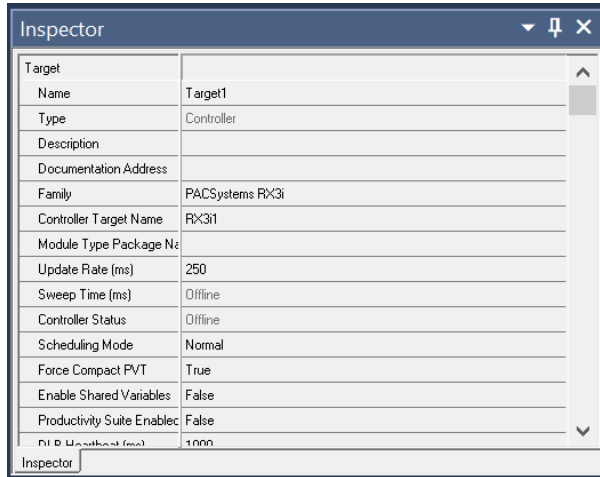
Inspector

| Target | |
|---|---|
| Name | Target1 |
| Type | Controller |
| Description | |
| Documentation Address | |
| Family | PACSystems RX3i |
| Controller Target Name | RX3i1 |
| Module Type Package Na | |
| Update Rate (ms) | 250 |
| Sweep Time (ms) | Offline |
| Controller Status | Offline |
| Scheduling Mode | Normal |
| Force Compact PVT | True |
| Enable Shared Variables | False |
| Productivity Suite Enablec | False |
| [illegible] | 1000 |

Inspector